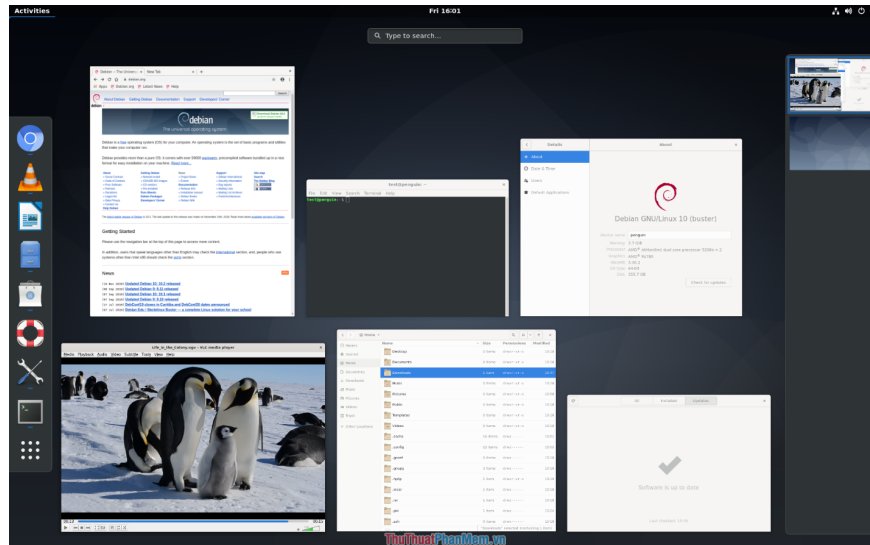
Activities

Fri 16:01

Type to search…

Debian -- The Universal Operating System

debian
The universal operating system

Getting Started

News

Debian GNU/Linux 10 (buster)

Check for updates

Software is up to date

Life_in_the_Colony.mp4 - VLC media player

Media Playback Audio Video Subtitle Tools View Help

Home

Desktop
Documents
Downloads
Music
Pictures
Public
Templates
Videos

ThuThuatPhanMem.vn